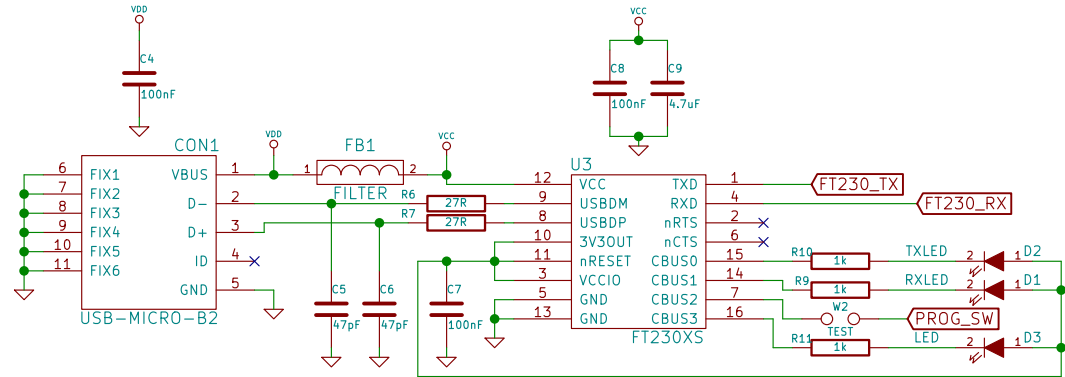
VDD
C4
100nF

VCC
C8
100nF
C9
4.7uF

CON1
VDD
VCC
FB1
1
2
FILTER
6 FIX1
7 FIX2
8 FIX3
9 FIX4
10 FIX5
11 FIX6
VBUS 1
D- 2
D+ 3
ID 4
GND 5
USB-MICRO-B2

R6
27R
R7
27R
C5
47pF
C6
47pF
C7
100nF

U3
12 VCC
9 USBDM
8 USBDP
10 3V3OUT
11 nRESET
3 VCCIO
5 GND
13 GND
TXD 1
RXD 4
nRTS 2
nCTS 6
CBUS0 15
CBUS1 14
CBUS2 7
CBUS3 16
FT230XS

FT230_TX
FT230_RX
R10
1k
R9
1k
W2
TEST
R11
1k
TXLED
RXLED
PROG_SW
LED
2 1 D2
2 1 D1
2 1 D3